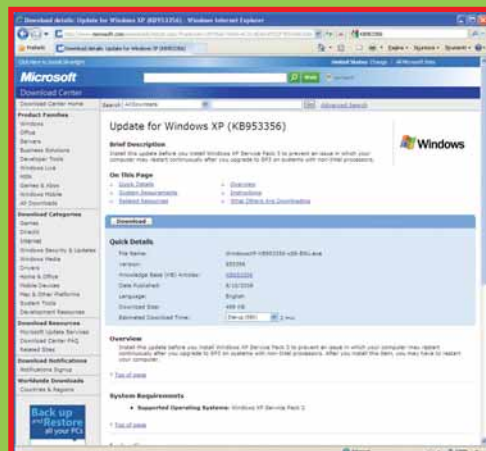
Download details: Update for Windows XP (KB953356) - Windows Internet Explorer

Favorites

Download details: Update for Windows XP (KB953356)

Microsoft

Download Center

Download Center Home

Search All Downloads

Advanced Search

Product Families
Windows
Office
Servers
Business Solutions
Developer Tools
Windows Live
MSN
Games & Xbox
Windows Mobile
All Downloads

Download Categories
Games
DirectX
Internet
Windows Security & Updates
Windows Media
Drivers
Home & Office
Mobile Devices
Mac & Other Platforms
System Tools
Development Resources

Download Resources
Microsoft Update Services
Download Center FAQ
Related Sites

Download Notifications
Notifications Signup

Worldwide Downloads
Countries & Regions

Back up and Restore all your PCs

Update for Windows XP (KB953356)

Windows

Brief Description
Install this update before you install Windows XP Service Pack 3 to prevent an issue in which your computer may restart continuously after you upgrade to SP3 on systems with non-Intel processors.

On This Page
Quick Details
System Requirements
Related Resources
Overview
Instructions
What Others Are Downloading

Download

Quick Details

| File Name: | WindowsXP-KB953356-x86-ENU.exe |
|---|---|
| Version: | 953356 |
| Knowledge Base (KB) Articles: | KB953356 |
| Date Published: | 6/10/2008 |
| Language: | English |
| Download Size: | 488 KB |
| Estimated Download Time: | Dial-up (56K) 2 min |

Overview
Install this update before you install Windows XP Service Pack 3 to prevent an issue in which your computer may restart continuously after you upgrade to SP3 on systems with non-Intel processors. After you install this item, you may have to restart your computer.

Top of page

System Requirements
• Supported Operating Systems: Windows XP Service Pack 2

Top of page